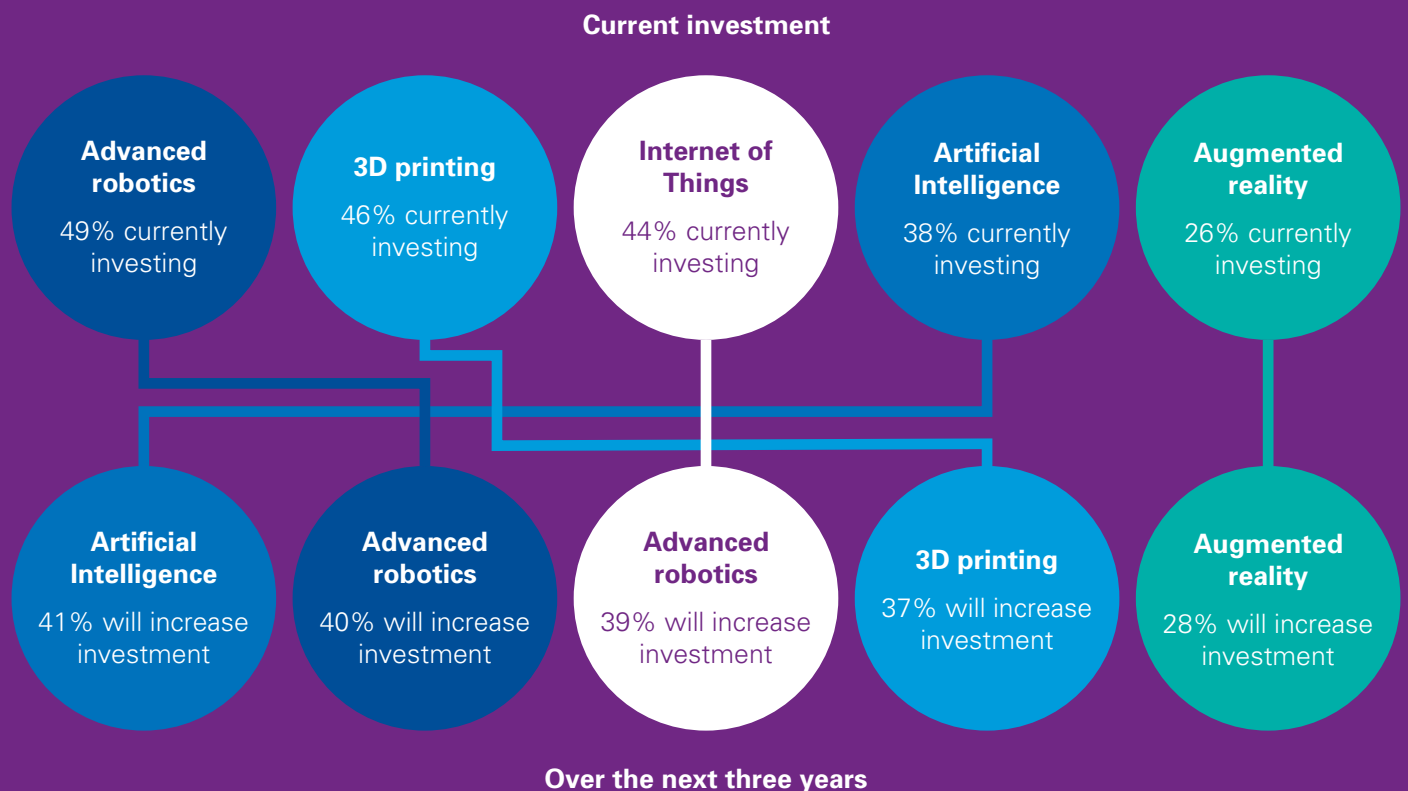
Current investment

Advanced robotics
49% currently investing

3D printing
46% currently investing

Internet of Things
44% currently investing

Artificial Intelligence
38% currently investing

Augmented reality
26% currently investing

Artificial Intelligence
41% will increase investment

Advanced robotics
40% will increase investment

Advanced robotics
39% will increase investment

3D printing
37% will increase investment

Augmented reality
28% will increase investment

Over the next three years